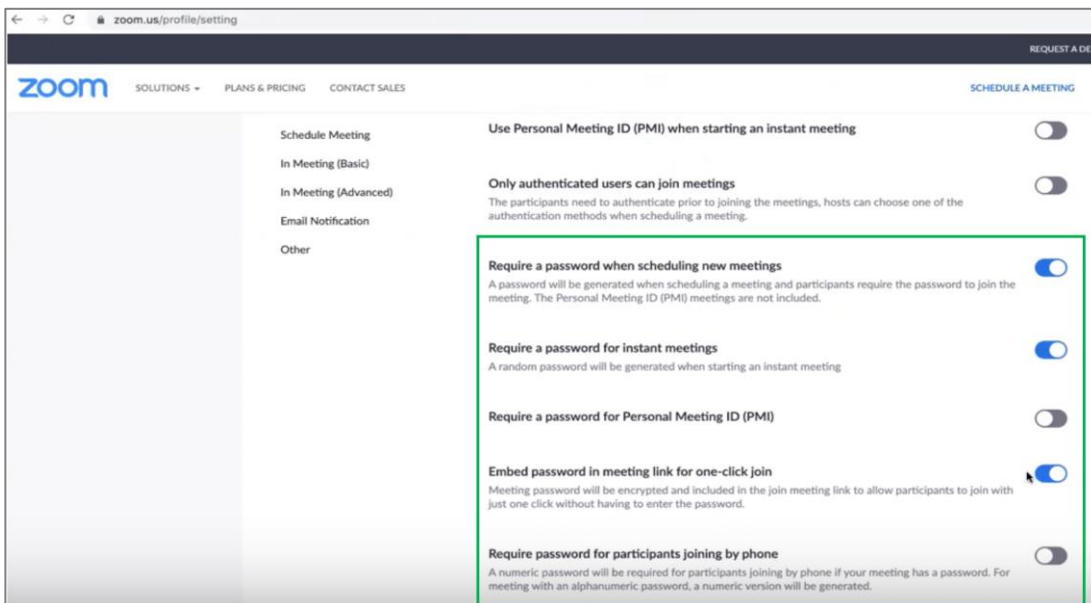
zoom.us/profile/setting

REQUEST A DE

zoom SOLUTIONS PLANS & PRICING CONTACT SALES SCHEDULE A MEETING

Schedule Meeting
In Meeting (Basic)
In Meeting (Advanced)
Email Notification
Other

Use Personal Meeting ID (PMI) when starting an instant meeting

Only authenticated users can join meetings
The participants need to authenticate prior to joining the meetings, hosts can choose one of the authentication methods when scheduling a meeting.

Require a password when scheduling new meetings
A password will be generated when scheduling a meeting and participants require the password to join the meeting. The Personal Meeting ID (PMI) meetings are not included.

Require a password for instant meetings
A random password will be generated when starting an instant meeting

Require a password for Personal Meeting ID (PMI)

Embed password in meeting link for one-click join
Meeting password will be encrypted and included in the join meeting link to allow participants to join with just one click without having to enter the password.

Require password for participants joining by phone
A numeric password will be required for participants joining by phone if your meeting has a password. For meeting with an alphanumeric password, a numeric version will be generated.